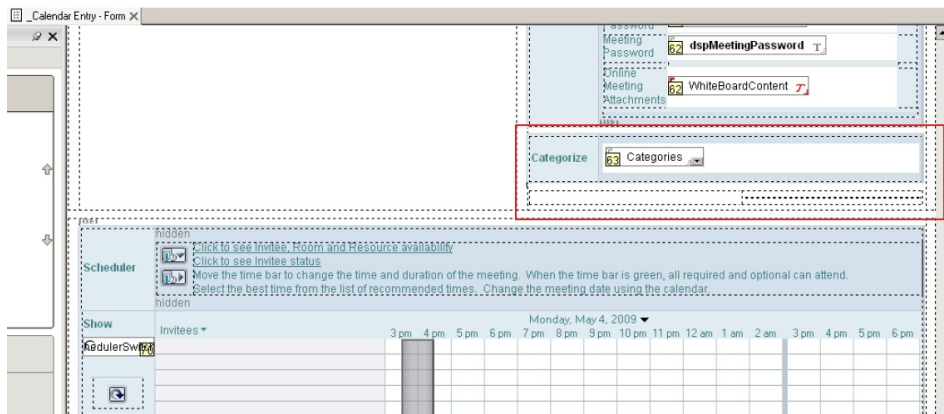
_Calendar Entry - Form

Password

Meeting Password
62 dspMeetingPassword T

Online Meeting Attachments
62 WhiteBoardContent T

Categorize
63 Categories

hidden

Scheduler

Click to see Invitee, Room and Resource availability
Click to see Invitee status
Move the time bar to change the time and duration of the meeting. When the time bar is green, all required and optional can attend.
Select the best time from the list of recommended times. Change the meeting date using the calendar.

hidden

Show

hedulerSwi

Invitees ▾

Monday, May 4, 2009 ▾

3 pm 4 pm 5 pm 6 pm 7 pm 8 pm 9 pm 10 pm 11 pm 12 am 1 am 2 am 3 pm 4 pm 5 pm 6 pm